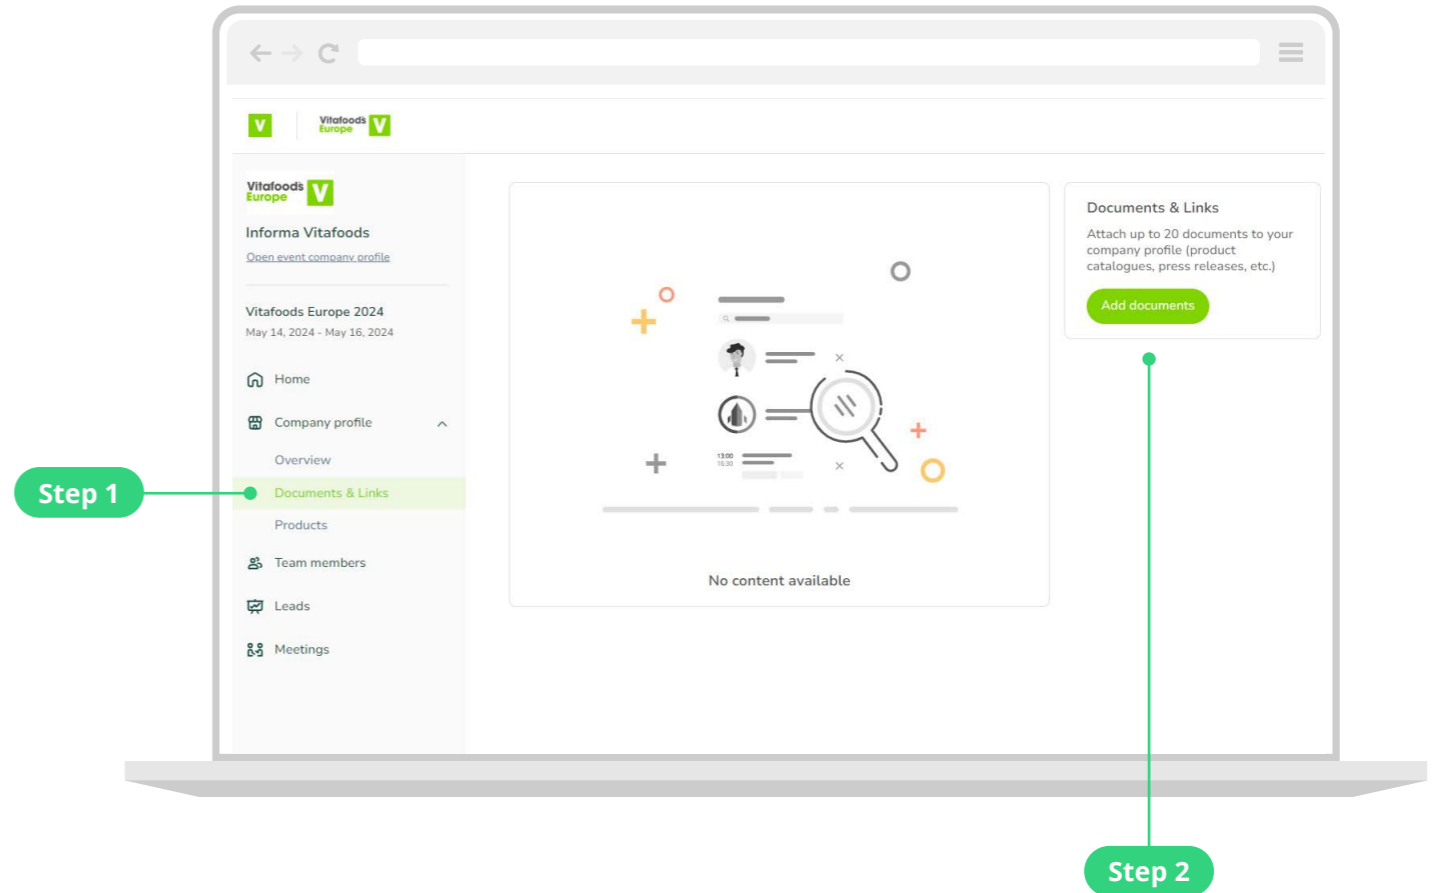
V

Vitafoods Europe V

Vitafoods Europe V

Informa Vitafoods

Open event company profile

Vitafoods Europe 2024
May 14, 2024 - May 16, 2024

Home

Company profile

Overview

Documents & Links

Products

Team members

Leads

Meetings

Step 1

13:00
16:30

No content available

Documents & Links

Attach up to 20 documents to your company profile (product catalogues, press releases, etc.)

Add documents

Step 2